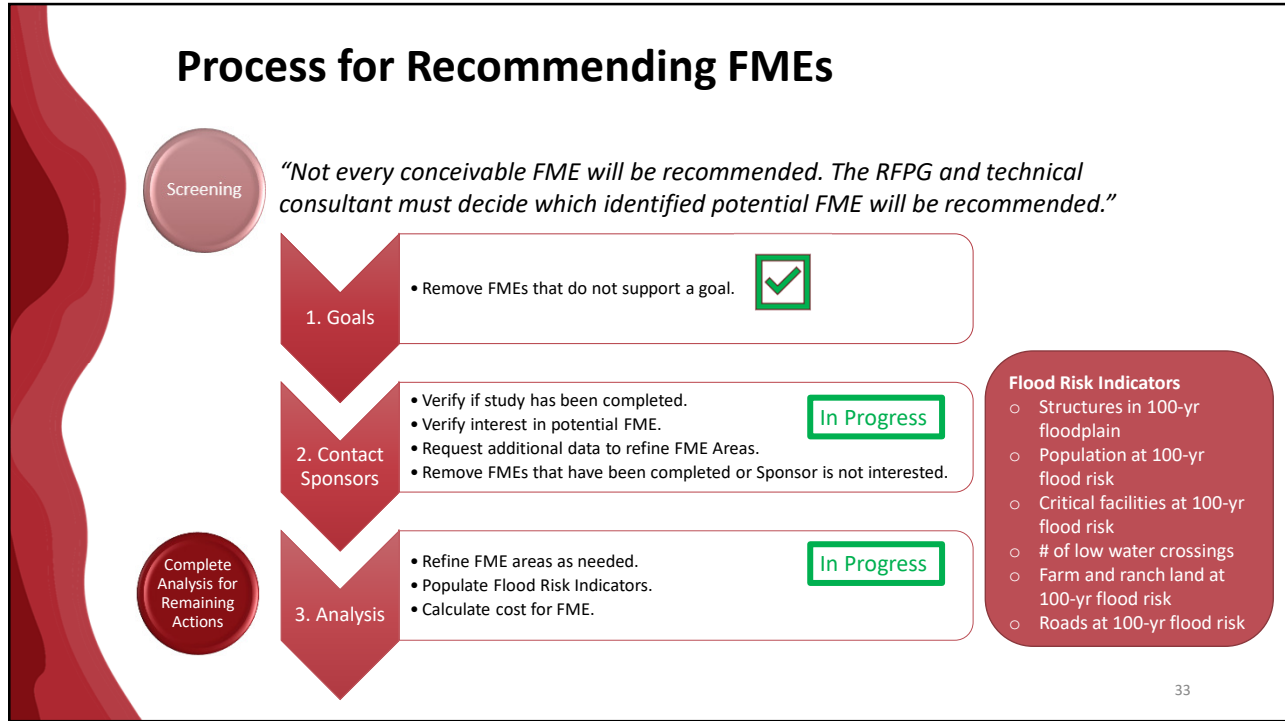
Process for Recommending FMEs

Screening

"Not every conceivable FME will be recommended. The RFPG and technical consultant must decide which identified potential FME will be recommended."

1. Goals

• Remove FMEs that do not support a goal.

2. Contact Sponsors

• Verify if study has been completed.
• Verify interest in potential FME.
• Request additional data to refine FME Areas.
• Remove FMEs that have been completed or Sponsor is not interested.

In Progress

Complete Analysis for Remaining Actions

3. Analysis

• Refine FME areas as needed.
• Populate Flood Risk Indicators.
• Calculate cost for FME.

In Progress

Flood Risk Indicators
○ Structures in 100-yr floodplain
○ Population at 100-yr flood risk
○ Critical facilities at 100-yr flood risk
○ # of low water crossings
○ Farm and ranch land at 100-yr flood risk
○ Roads at 100-yr flood risk

33